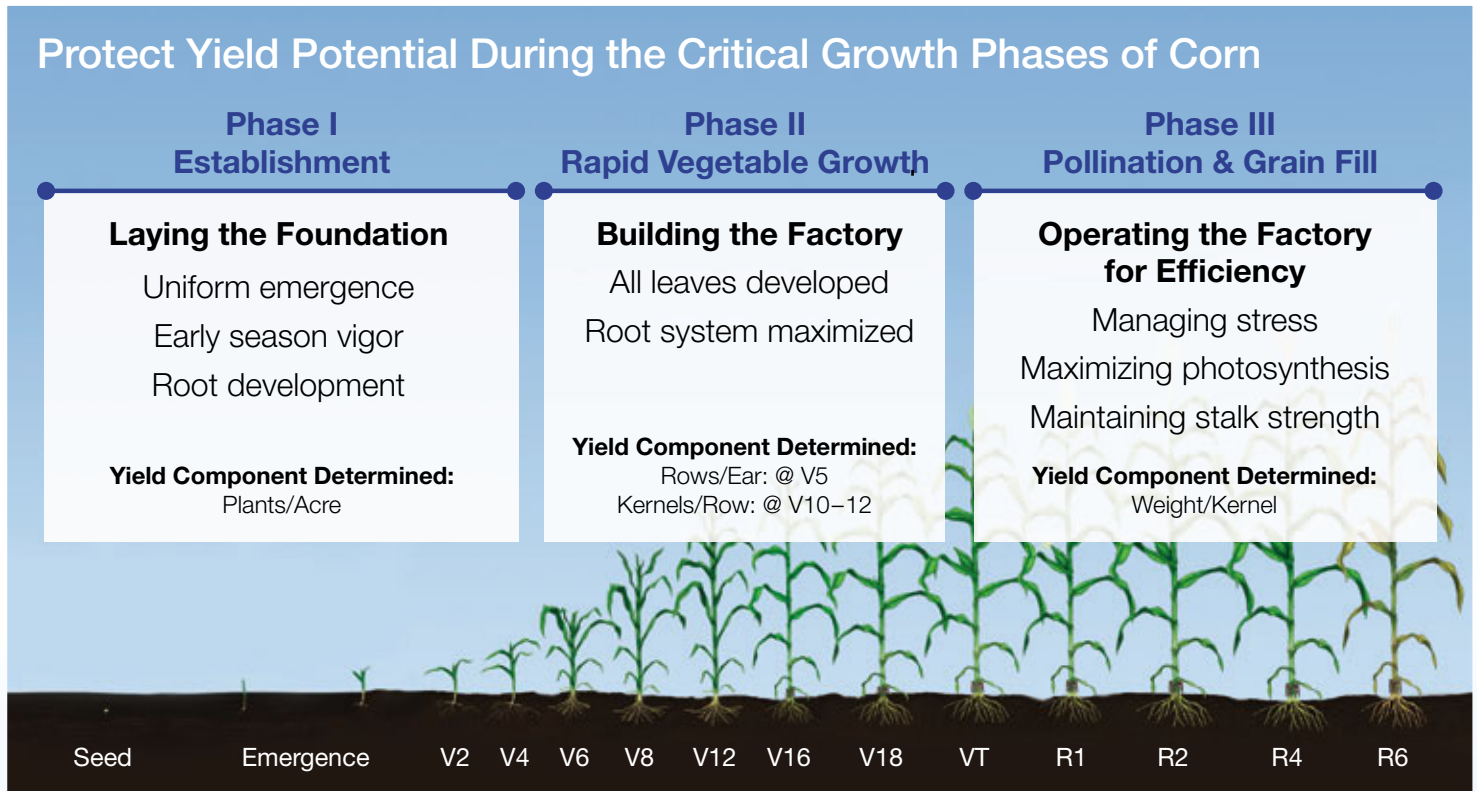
Protect Yield Potential During the Critical Growth Phases of Corn

Phase I
Establishment

Laying the Foundation

Uniform emergence

Early season vigor

Root development

Yield Component Determined:
Plants/Acre

Phase II
Rapid Vegetable Growth

Building the Factory

All leaves developed

Root system maximized

Yield Component Determined:
Rows/Ear: @ V5
Kernels/Row: @ V10–12

Phase III
Pollination & Grain Fill

Operating the Factory for Efficiency

Managing stress

Maximizing photosynthesis

Maintaining stalk strength

Yield Component Determined:
Weight/Kernel

Seed Emergence V2 V4 V6 V8 V12 V16 V18 VT R1 R2 R4 R6